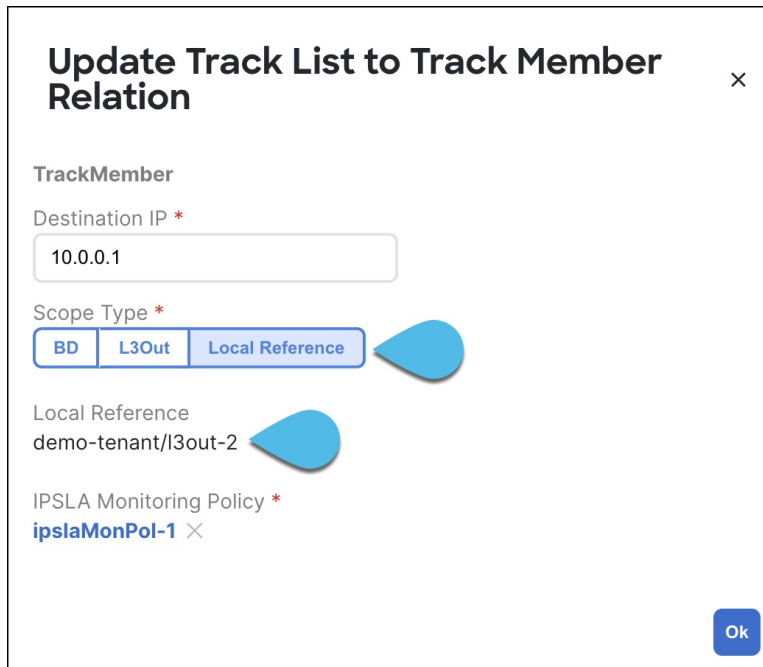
Update Track List to Track Member Relation

×

TrackMember

Destination IP *

10.0.0.1

Scope Type *

BD | L3Out | Local Reference

Local Reference

demo-tenant/l3out-2

IPSLA Monitoring Policy *

ipslaMonPol-1 ×

Ok